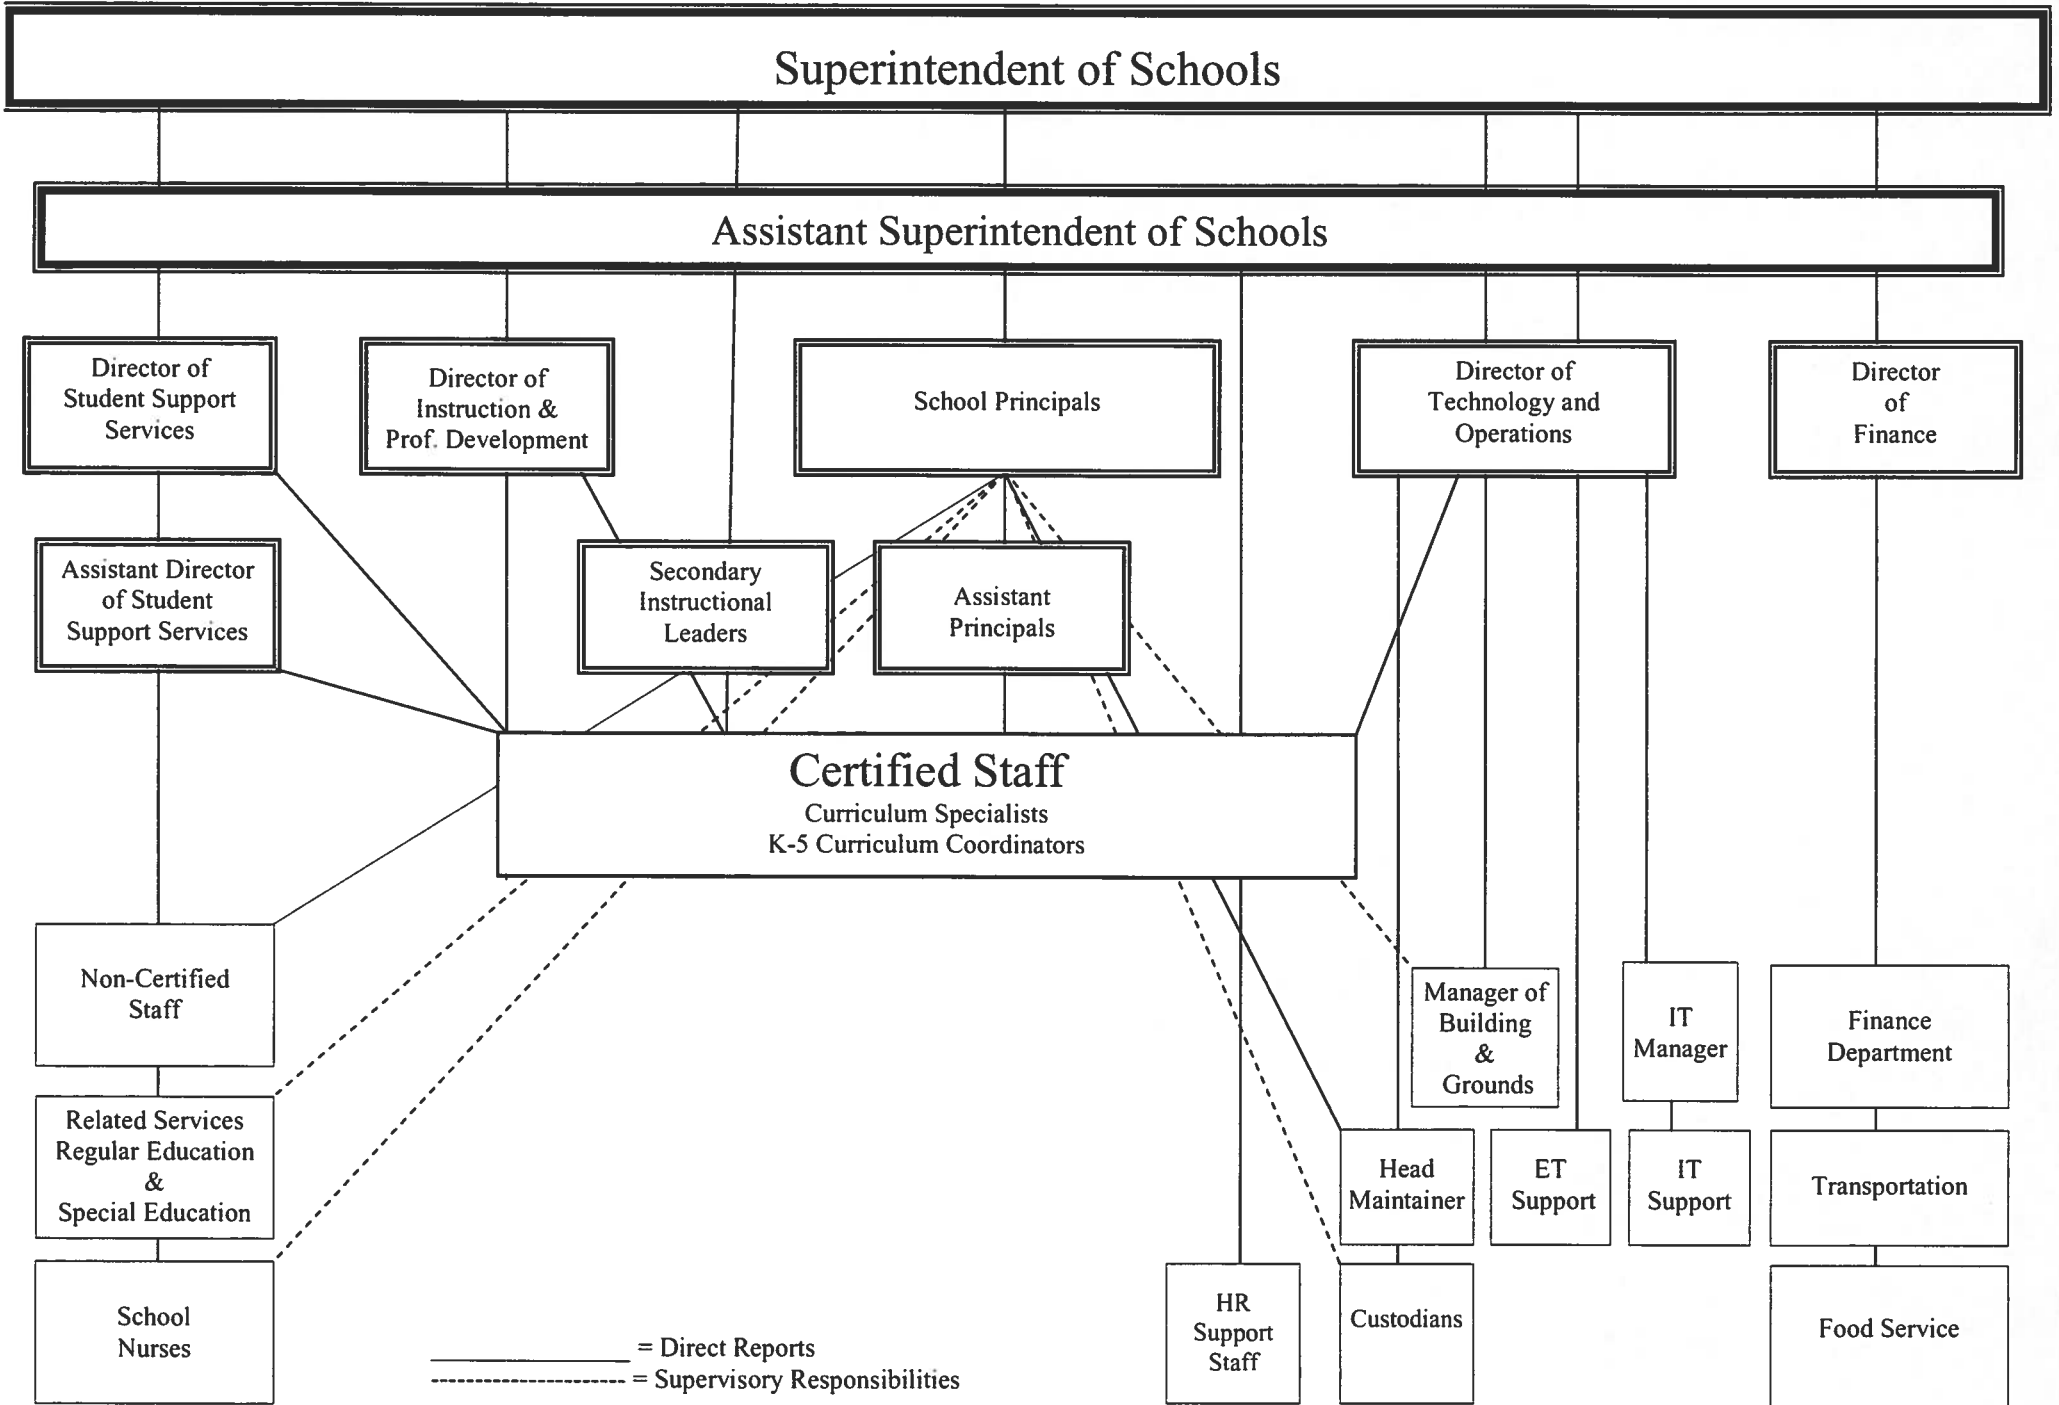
Superintendent of Schools

Assistant Superintendent of Schools

Director of Student Support Services

Director of Instruction & Prof. Development

School Principals

Director of Technology and Operations

Director of Finance

Assistant Director of Student Support Services

Secondary Instructional Leaders

Assistant Principals

Certified Staff
Curriculum Specialists
K-5 Curriculum Coordinators

Non-Certified Staff

Related Services Regular Education & Special Education

School Nurses

Manager of Building & Grounds

IT Manager

Finance Department

Head Maintainer

ET Support

IT Support

Transportation

HR Support Staff

Custodians

Food Service

______________ = Direct Reports
-------------------- = Supervisory Responsibilities